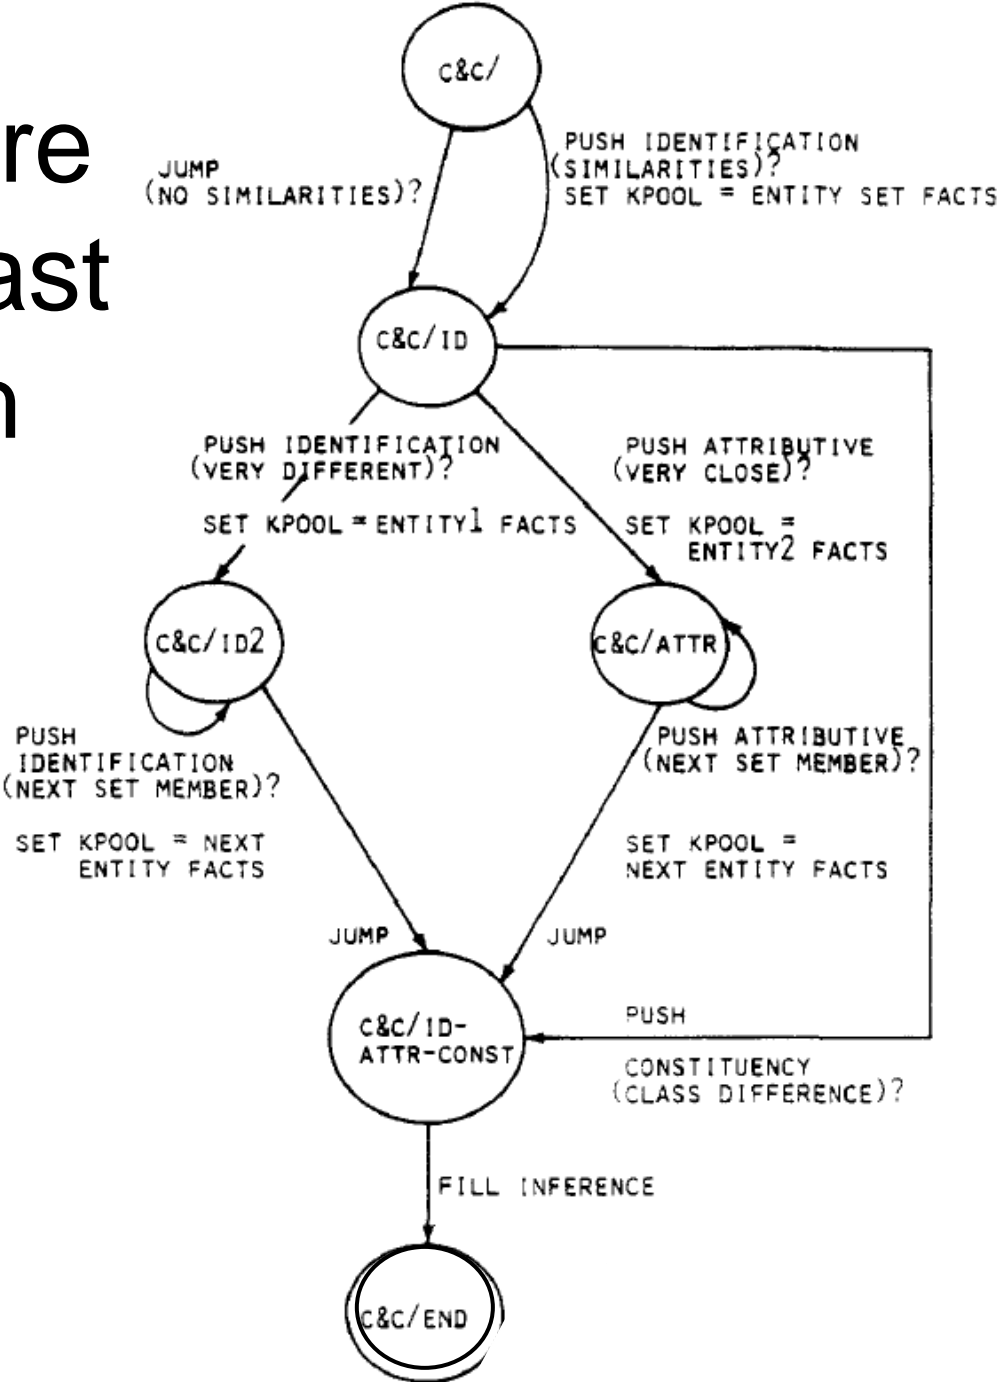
re
ast
n

C&C/

JUMP (NO SIMILARITIES)?

PUSH IDENTIFICATION (SIMILARITIES)? SET KPOOL = ENTITY SET FACTS

C&C/ID

PUSH IDENTIFICATION (VERY DIFFERENT)?

SET KPOOL = ENTITY1 FACTS

PUSH ATTRIBUTIVE (VERY CLOSE)?

SET KPOOL = ENTITY2 FACTS

C&C/ID2

C&C/ATTR

PUSH IDENTIFICATION (NEXT SET MEMBER)?

SET KPOOL = NEXT ENTITY FACTS

PUSH ATTRIBUTIVE (NEXT SET MEMBER)?

SET KPOOL = NEXT ENTITY FACTS

JUMP

JUMP

C&C/ID-ATTR-CONST

PUSH

CONSTITUENCY (CLASS DIFFERENCE)?

FILL INFERENCE

C&C/END